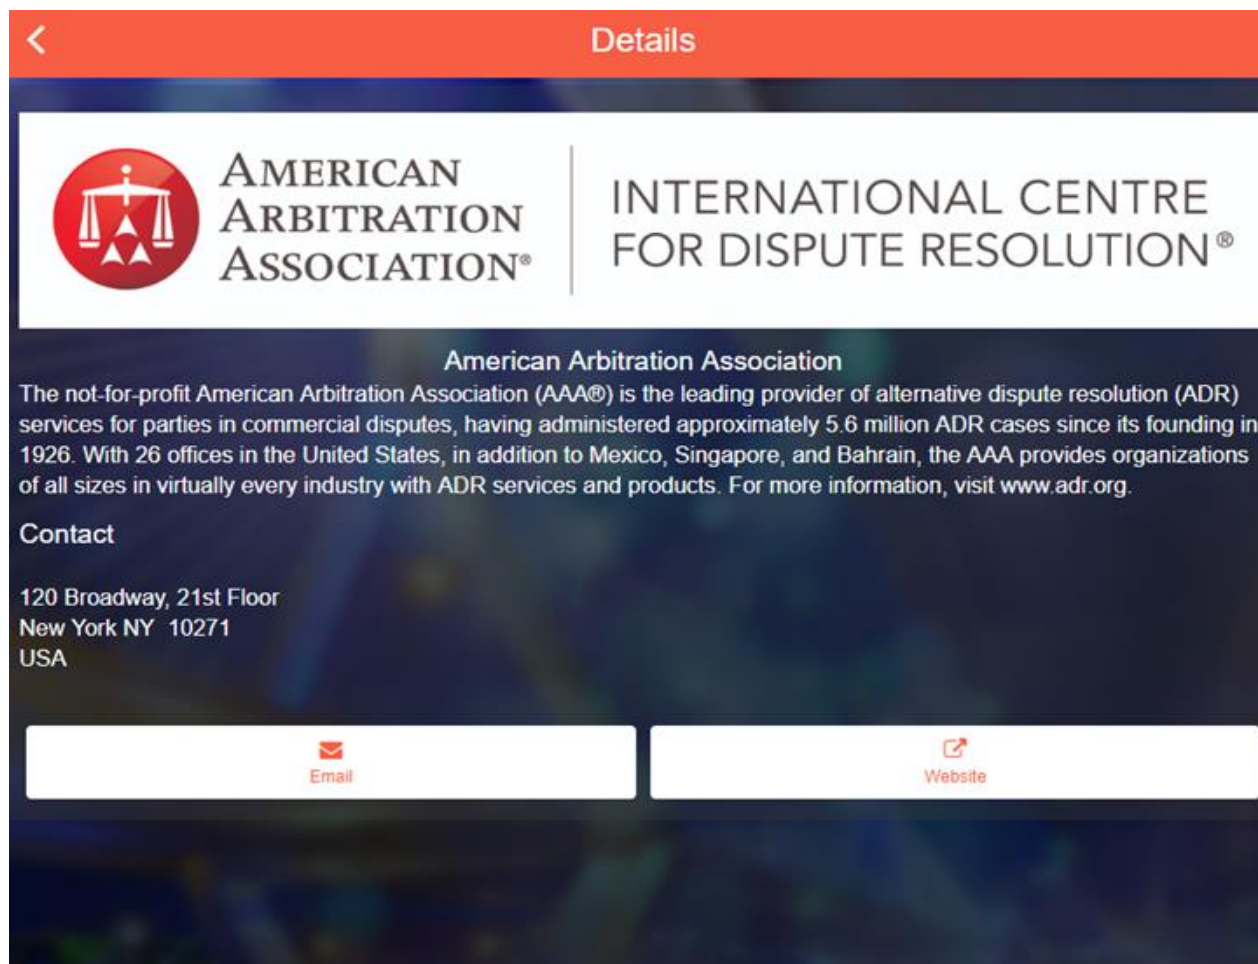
<

Details

AMERICAN ARBITRATION ASSOCIATION®

INTERNATIONAL CENTRE FOR DISPUTE RESOLUTION®

American Arbitration Association

The not-for-profit American Arbitration Association (AAA®) is the leading provider of alternative dispute resolution (ADR) services for parties in commercial disputes, having administered approximately 5.6 million ADR cases since its founding in 1926. With 26 offices in the United States, in addition to Mexico, Singapore, and Bahrain, the AAA provides organizations of all sizes in virtually every industry with ADR services and products. For more information, visit www.adr.org.

Contact

120 Broadway, 21st Floor
New York NY 10271
USA

Email

Website